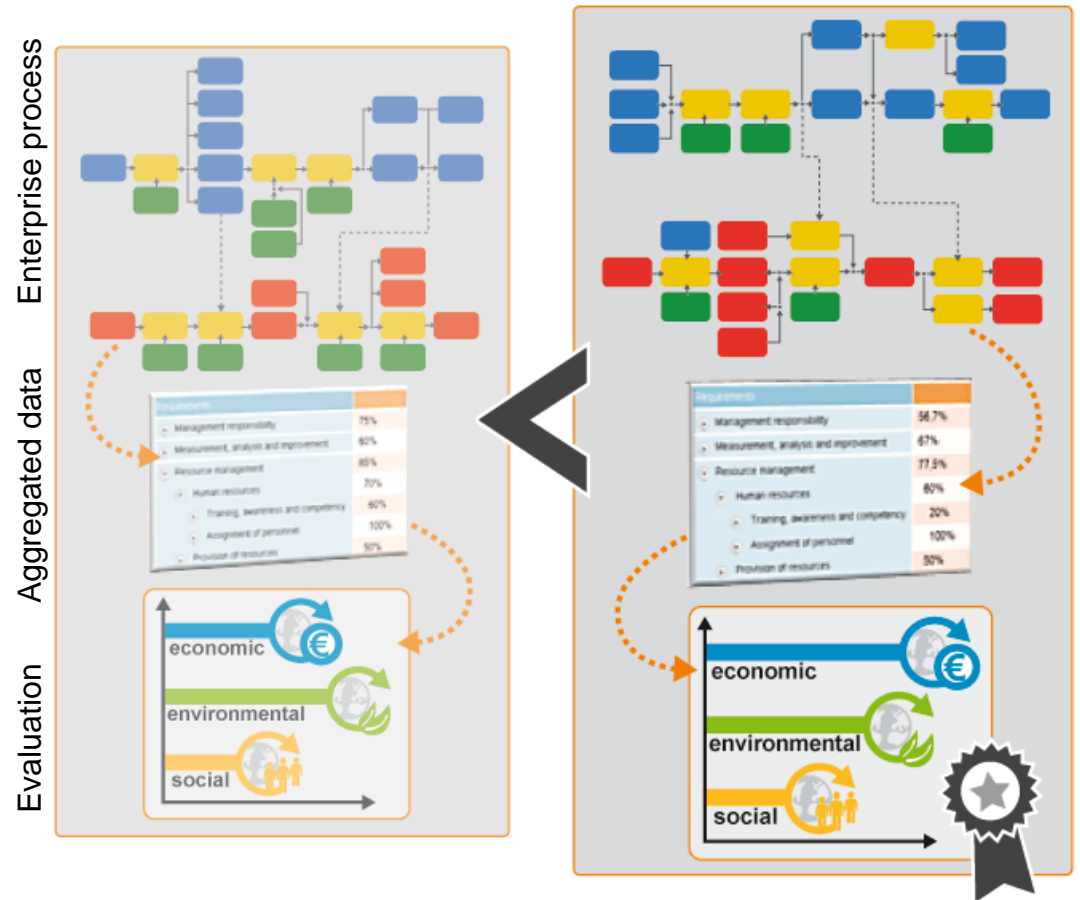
Enterprise process

Aggregated data

Evaluation

| Requirements | |
|---|---|
| Management responsibility | 75% |
| Measurement, analysis and improvement | 60% |
| Resource management | 85% |
| Human resources | 70% |
| Training, awareness and competency | 60% |
| Assignment of personnel | 100% |
| Provision of resources | 50% |

economic

environmental

social

| Requirements | |
|---|---|
| Management responsibility | 56,7% |
| Measurement, analysis and improvement | 67% |
| Resource management | 77,5% |
| Human resources | 60% |
| Training, awareness and competency | 20% |
| Assignment of personnel | 100% |
| Provision of resources | 50% |

economic

environmental

social